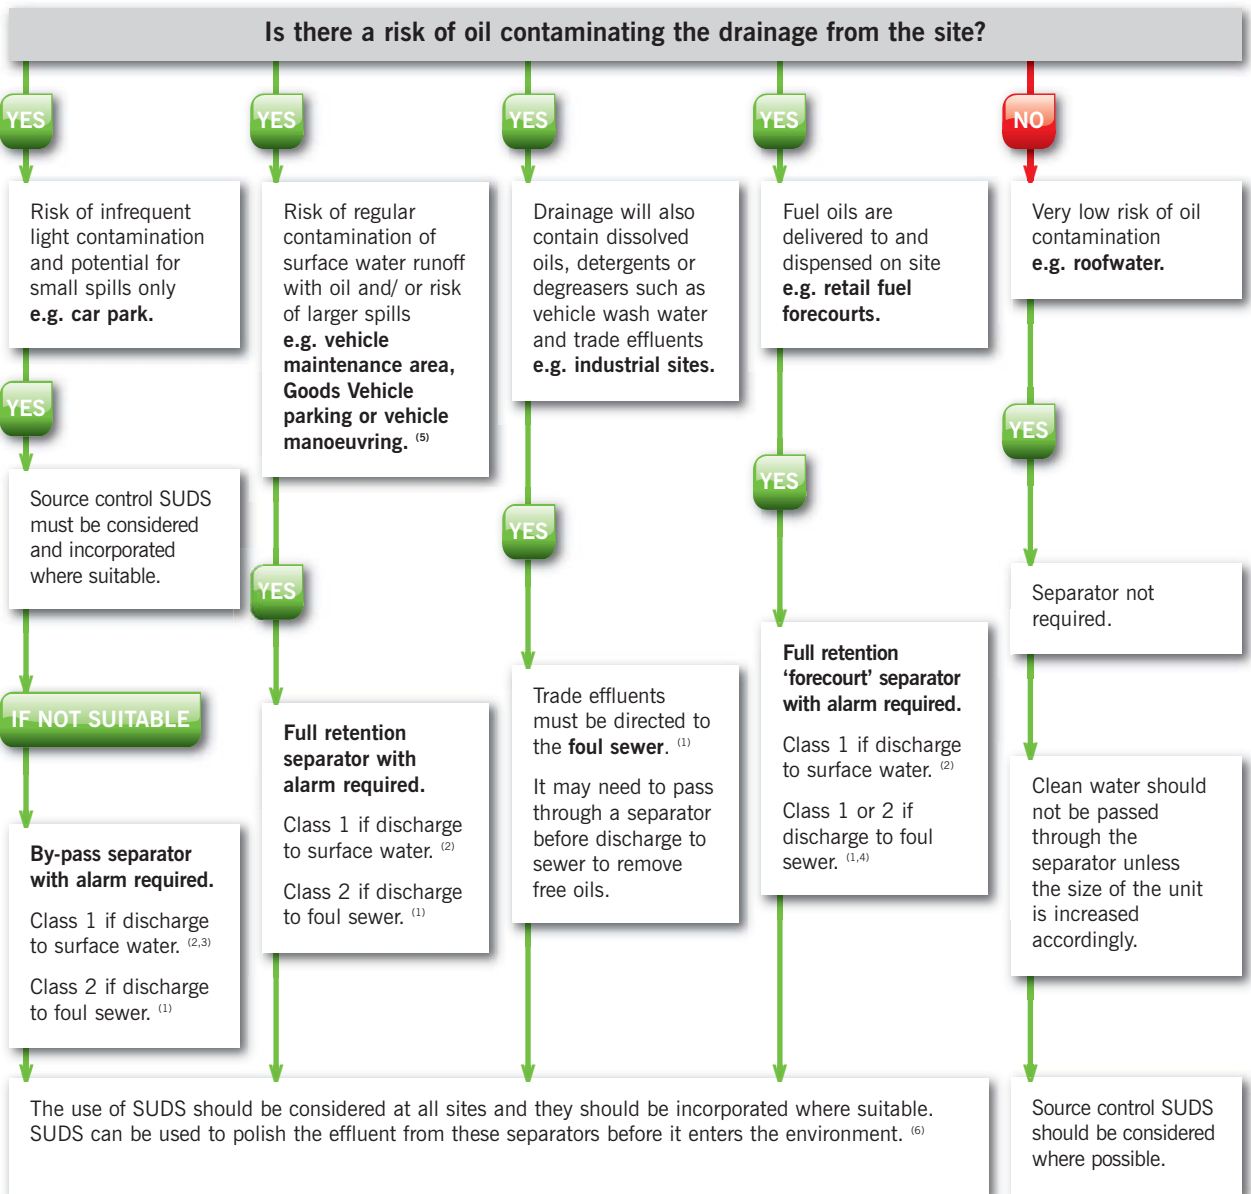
Is there a risk of oil contaminating the drainage from the site?

YES

Risk of infrequent light contamination and potential for small spills only **e.g. car park.**

YES

Source control SUDS must be considered and incorporated where suitable.

IF NOT SUITABLE

**By-pass separator with alarm required.**

Class 1 if discharge to surface water. $^{(2,3)}$

Class 2 if discharge to foul sewer. $^{(1)}$

YES

Risk of regular contamination of surface water runoff with oil and/ or risk of larger spills **e.g. vehicle maintenance area, Goods Vehicle parking or vehicle manoeuvring.** $^{(5)}$

YES

**Full retention separator with alarm required.**

Class 1 if discharge to surface water. $^{(2)}$

Class 2 if discharge to foul sewer. $^{(1)}$

YES

Drainage will also contain dissolved oils, detergents or degreasers such as vehicle wash water and trade effluents **e.g. industrial sites.**

YES

Trade effluents must be directed to the **foul sewer**. $^{(1)}$

It may need to pass through a separator before discharge to sewer to remove free oils.

YES

Fuel oils are delivered to and dispensed on site **e.g. retail fuel forecourts.**

YES

**Full retention 'forecourt' separator with alarm required.**

Class 1 if discharge to surface water. $^{(2)}$

Class 1 or 2 if discharge to foul sewer. $^{(1,4)}$

NO

Very low risk of oil contamination **e.g. roofwater.**

YES

Separator not required.

Clean water should not be passed through the separator unless the size of the unit is increased accordingly.

The use of SUDS should be considered at all sites and they should be incorporated where suitable. SUDS can be used to polish the effluent from these separators before it enters the environment. $^{(6)}$

Source control SUDS should be considered where possible.